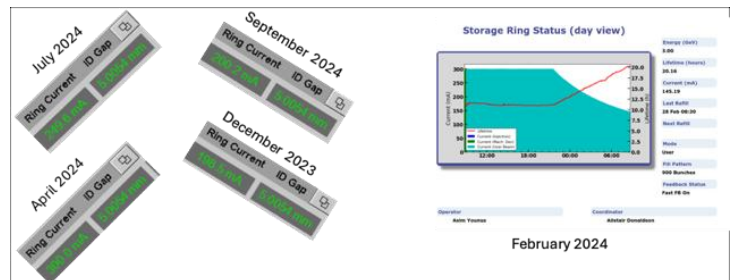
July 2024

Ring Current ID Gap

240.6 mA 5.0054 mm

September 2024

Ring Current ID Gap

269.2 mA 5.0054 mm

April 2024

Ring Current ID Gap

300.0 mA 5.0054 mm

December 2023

Ring Current ID Gap

106.5 mA 5.0054 mm

Storage Ring Status (day view)

300 250 200 150 100 50 0

Current (mA)

20.0 17.5 15.0 12.5 10.0 7.5 5.0 2.5 0.0

Lifetime (h)

12:00 18:00 00:00 06:00

Lifetime
Current (Injection)
Current (Mach. Dev)
Current (User Beam)

Energy (GeV)
3.00

Lifetime (hours)
20.16

Current (mA)
145.19

Last Refill
28 Feb 08:00

Next Refill

Mode
User

Fill Pattern
900 Bunches

Feedback Status
Fast FB On

Operator
Asim Younas

Coordinator
Alistair Donaldson

February 2024